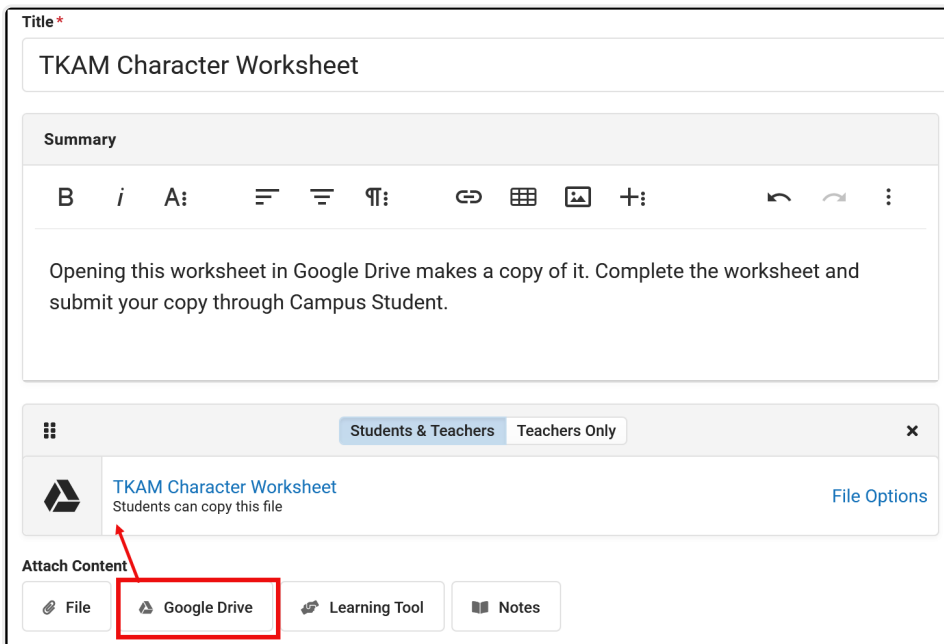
Title *

TKAM Character Worksheet

Summary

B i A⁝ ¶⁝ +⁝

Opening this worksheet in Google Drive makes a copy of it. Complete the worksheet and submit your copy through Campus Student.

Students & Teachers Teachers Only ×

TKAM Character Worksheet
Students can copy this file

File Options

Attach Content

File Google Drive Learning Tool Notes